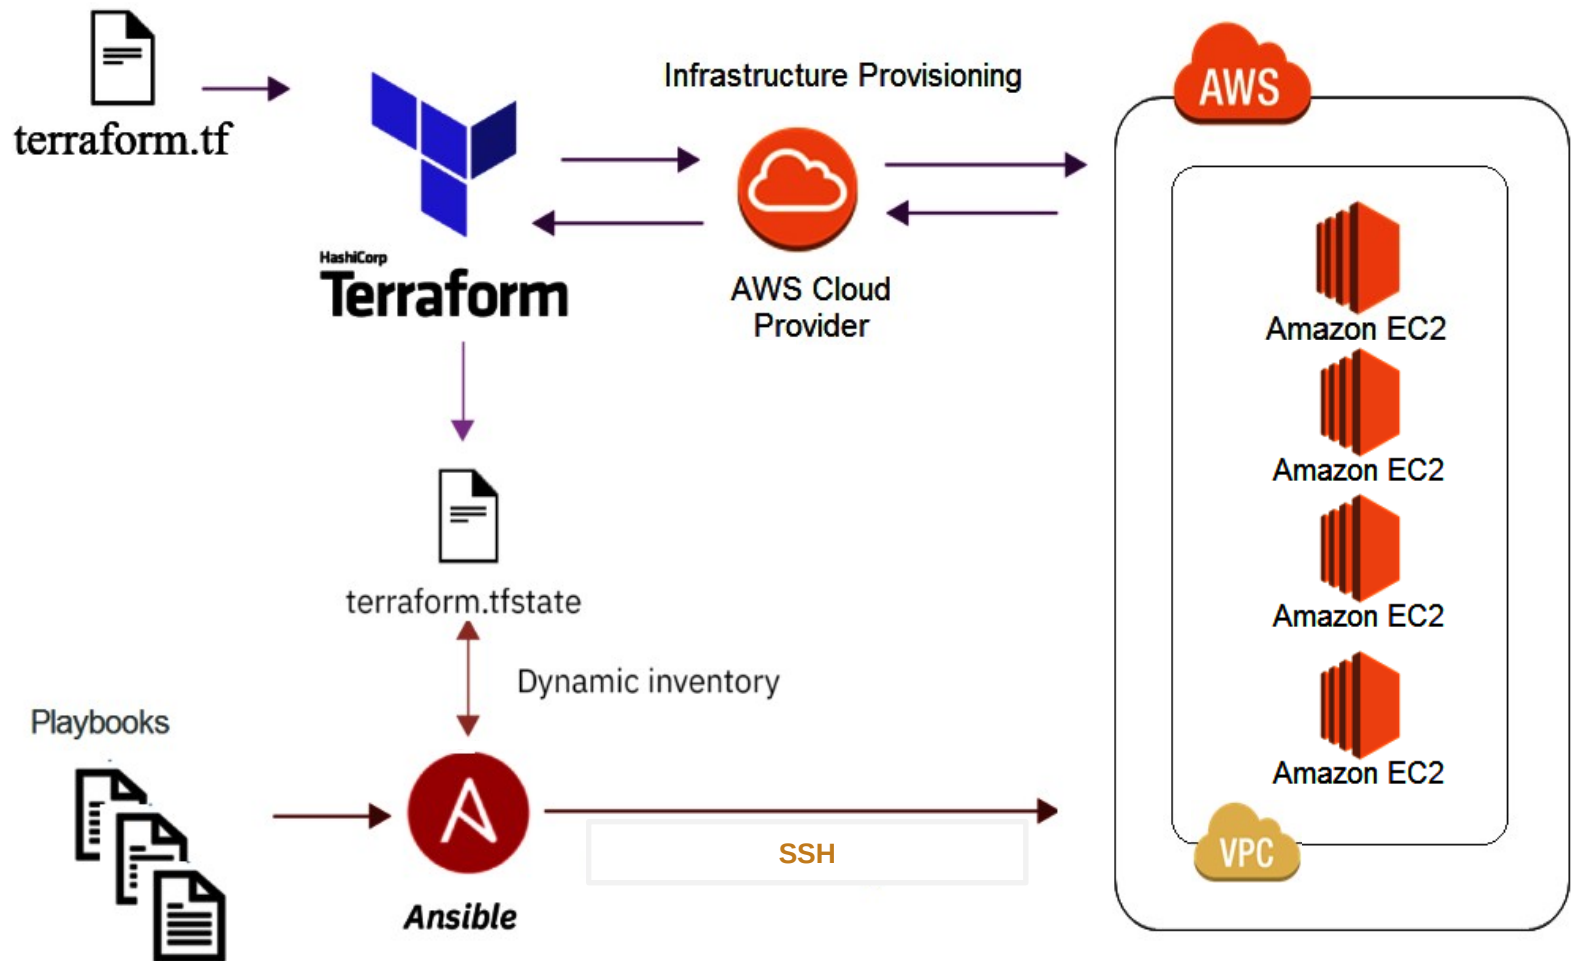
terraform.tf

HashiCorp
Terraform

Infrastructure Provisioning

AWS Cloud Provider

AWS

Amazon EC2

Amazon EC2

Amazon EC2

Amazon EC2

VPC

terraform.tfstate

Dynamic inventory

Playbooks

Ansible

SSH